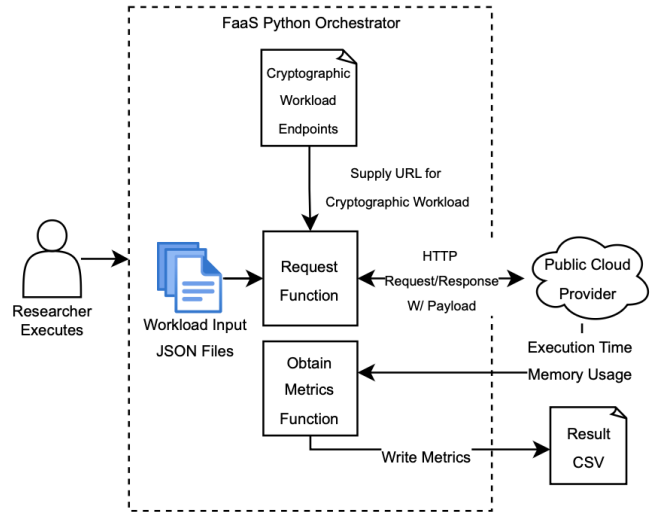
FaaS Python Orchestrator

Cryptographic Workload Endpoints

Supply URL for Cryptographic Workload

Researcher Executes

Workload Input JSON Files

Request Function

HTTP Request/Response W/ Payload

Public Cloud Provider

Execution Time

Memory Usage

Obtain Metrics Function

Write Metrics

Result CSV